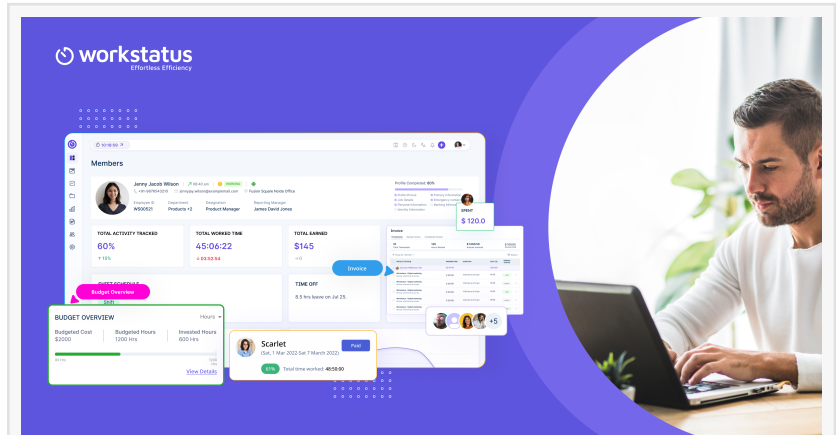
workstatus
Effortless Efficiency

Members

Jenny Jacob Wilson

Employee ID
WS00021

Department
Products +2

Designation
Product Manager

Reporting Manager
James David Jones

Profile Completed: 60%

SPENT
$ 120.0

TOTAL ACTIVITY TRACKED
60%
↑ 13%

TOTAL WORKED TIME
45:06:22

TOTAL EARNED
$145

Invoice

TIME OFF
8.5 hrs leave on Jul 25

Budget Overview

Shift

BUDGET OVERVIEW
Hours

Budgeted Cost
$2000

Budgeted Hours
1200 Hrs

Invested Hours
600 Hrs

View Details

Scarlet
(Sat, 1 Mar 2022-Sat 7 March 2022)

Paid

Total time worked: 48:58:00

+5